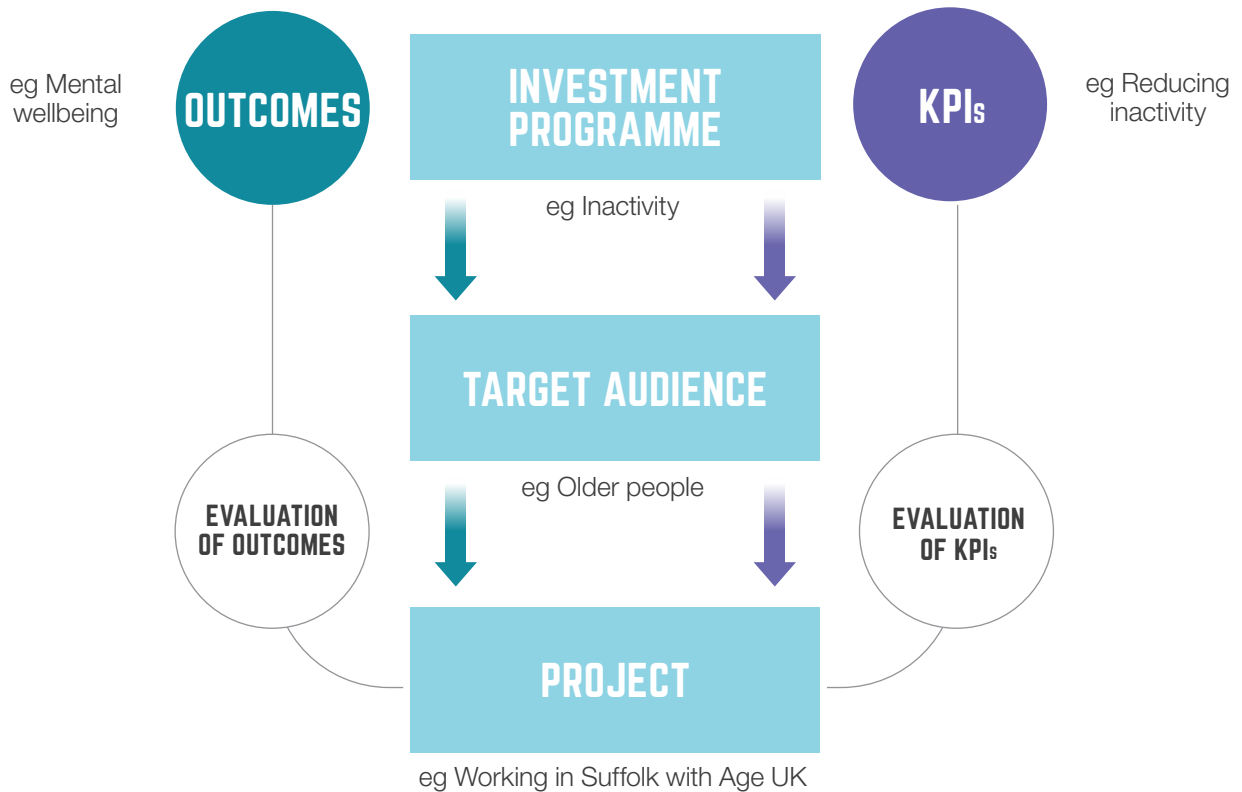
eg Mental wellbeing

OUTCOMES

INVESTMENT PROGRAMME

KPIs

eg Reducing inactivity

eg Inactivity

TARGET AUDIENCE

eg Older people

EVALUATION OF OUTCOMES

EVALUATION OF KPIs

PROJECT

eg Working in Suffolk with Age UK